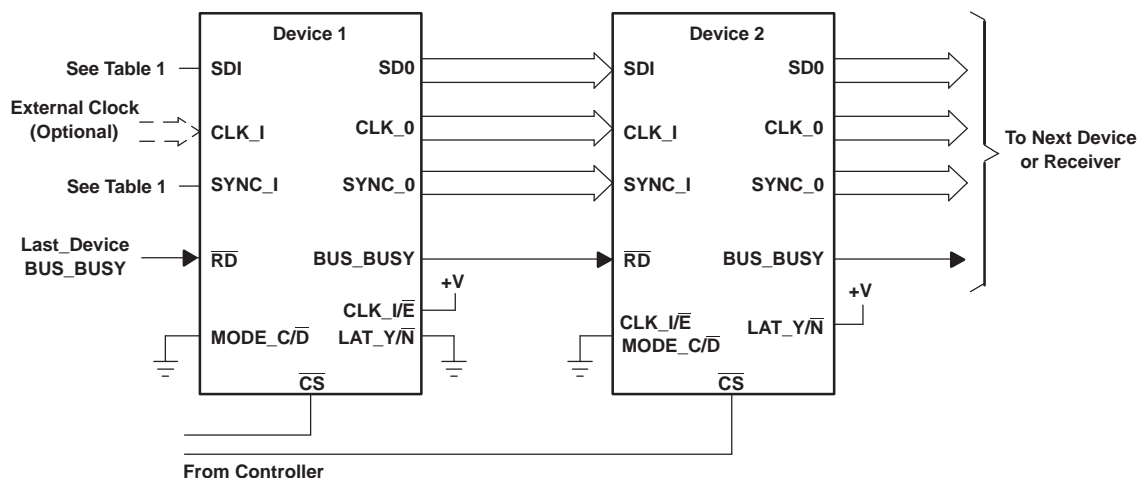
Device 1

See Table 1
SDI
SD0

External Clock (Optional)
CLK_I
CLK_0

See Table 1
SYNC_I
SYNC_0

Last_Device BUS_BUSY
$\overline{RD}$
BUS_BUSY

+V
CLK_I/$\overline{E}$

MODE_C/$\overline{D}$
LAT_Y/$\overline{N}$

$\overline{CS}$

Device 2

SDI
SD0

CLK_I
CLK_0

SYNC_I
SYNC_0

$\overline{RD}$
BUS_BUSY

+V
CLK_I/$\overline{E}$
MODE_C/$\overline{D}$
LAT_Y/$\overline{N}$

$\overline{CS}$

To Next Device or Receiver

From Controller